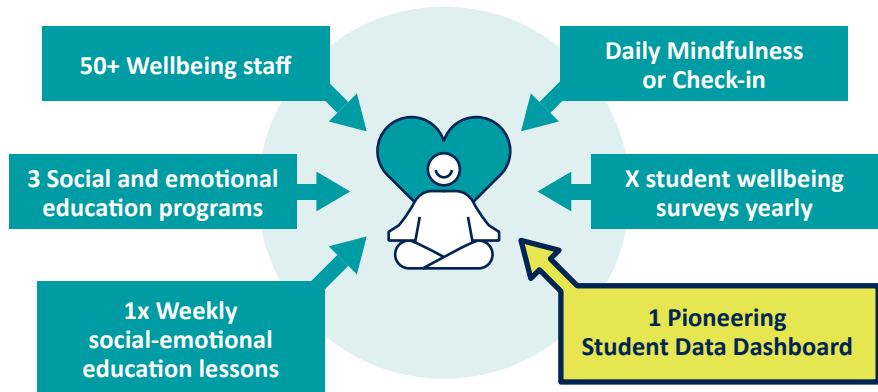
50+ Wellbeing staff

Daily Mindfulness or Check-in

3 Social and emotional education programs

X student wellbeing surveys yearly

1x Weekly social-emotional education lessons

1 Pioneering Student Data Dashboard